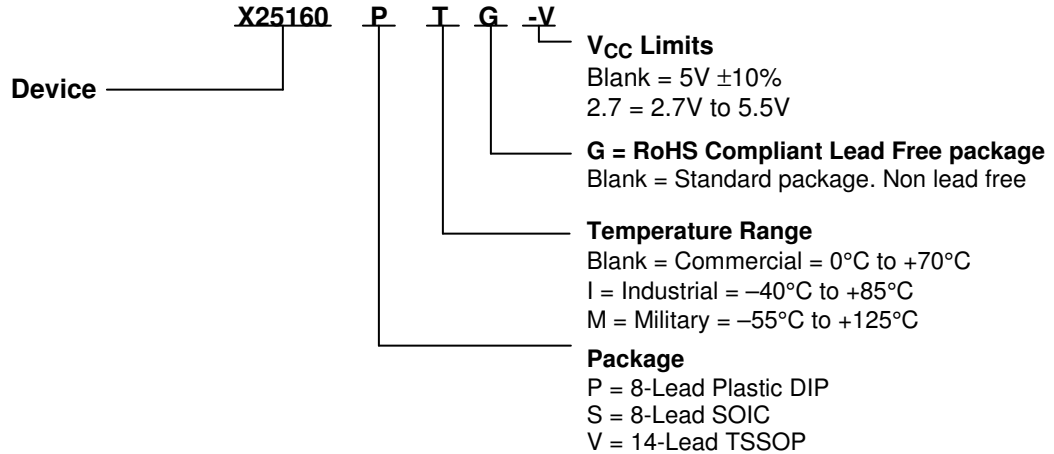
X25160 P T G -V

Device

$V_{CC}$ Limits
Blank = 5V ±10%
2.7 = 2.7V to 5.5V

G = RoHS Compliant Lead Free package
Blank = Standard package. Non lead free

Temperature Range
Blank = Commercial = 0°C to +70°C
I = Industrial = –40°C to +85°C
M = Military = –55°C to +125°C

Package
P = 8-Lead Plastic DIP
S = 8-Lead SOIC
V = 14-Lead TSSOP